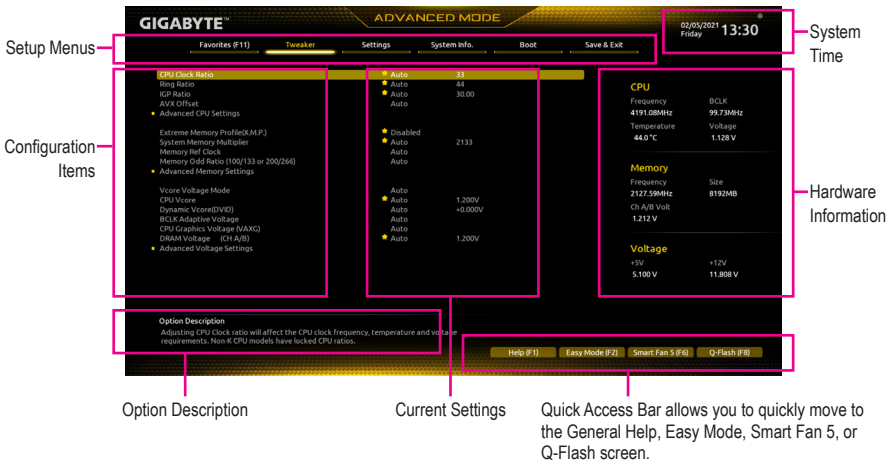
GIGABYTE™

ADVANCED MODE

02/05/2021 Friday 13:30

System Time

Setup Menus

Favorites (F11) Tweaker Settings System Info. Boot Save & Exit

Configuration Items

| CPU Clock Ratio | Auto | 33 |
|---|---|---|
| Ring Ratio | Auto | 44 |
| IGP Ratio | Auto | 30.00 |
| AVX Offset | Auto | |
| Advanced CPU Settings | | |
| Extreme Memory Profile(X.M.P.) | Disabled | |
| System Memory Multiplier | Auto | 2133 |
| Memory Ref Clock | Auto | |
| Memory Odd Ratio (100/133 or 200/266) | Auto | |
| Advanced Memory Settings | | |
| Vcore Voltage Mode | Auto | |
| CPU Vcore | Auto | 1.200V |
| Dynamic Vcore(DVID) | Auto | +0.000V |
| BCLK Adaptive Voltage | Auto | |
| CPU Graphics Voltage (VAXG) | Auto | |
| DRAM Voltage (CH A/B) | Auto | 1.200V |
| Advanced Voltage Settings | | |

CPU
Frequency 4191.08MHz
BCLK 99.73MHz
Temperature 44.0 °C
Voltage 1.128 V

Memory
Frequency 2127.59MHz
Size 8192MB
Ch A/B Volt 1.212 V

Voltage
+5V 5.100 V
+12V 11.808 V

Hardware Information

Option Description
Adjusting CPU Clock ratio will affect the CPU clock frequency, temperature and voltage requirements. Non-K CPU models have locked CPU ratios.

Help (F1) Easy Mode (F2) Smart Fan 5 (F6) Q-Flash (F8)

Option Description

Current Settings

Quick Access Bar allows you to quickly move to the General Help, Easy Mode, Smart Fan 5, or Q-Flash screen.